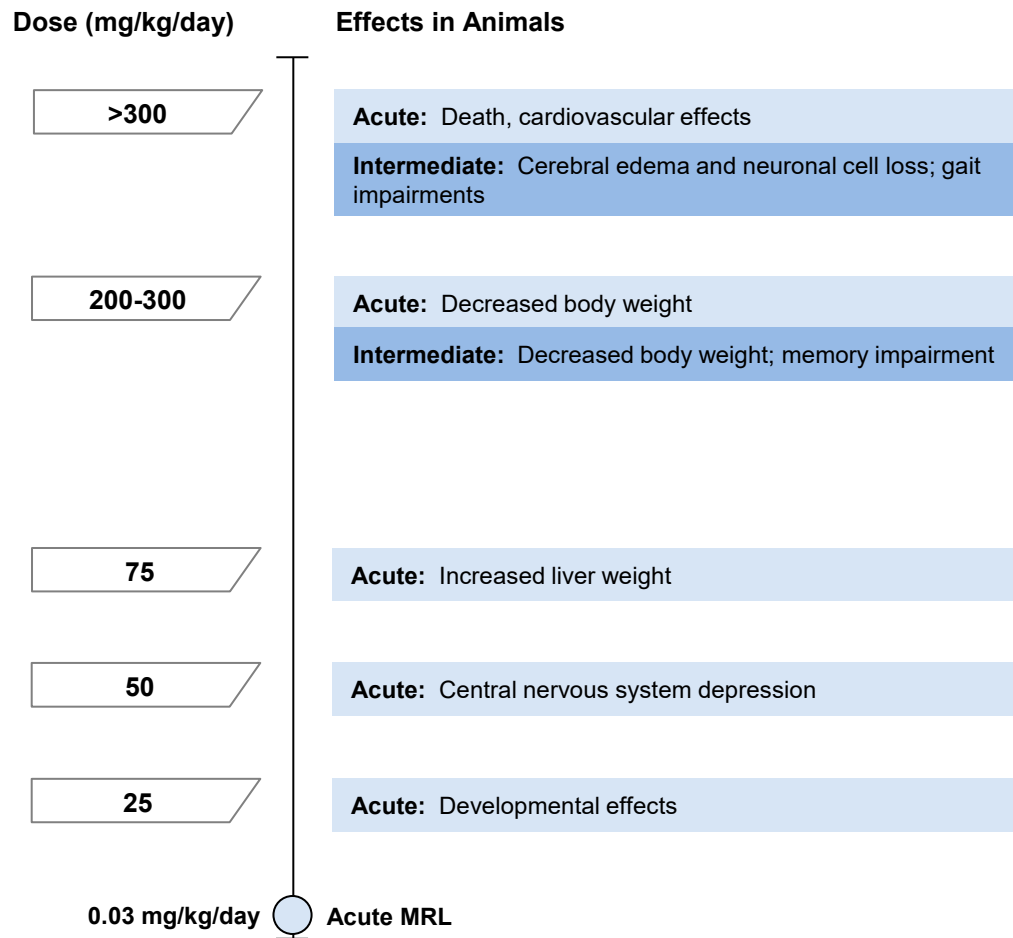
Dose (mg/kg/day)

Effects in Animals

>300

Acute: Death, cardiovascular effects

Intermediate: Cerebral edema and neuronal cell loss; gait impairments

200-300

Acute: Decreased body weight

Intermediate: Decreased body weight; memory impairment

75

Acute: Increased liver weight

50

Acute: Central nervous system depression

25

Acute: Developmental effects

0.03 mg/kg/day

Acute MRL